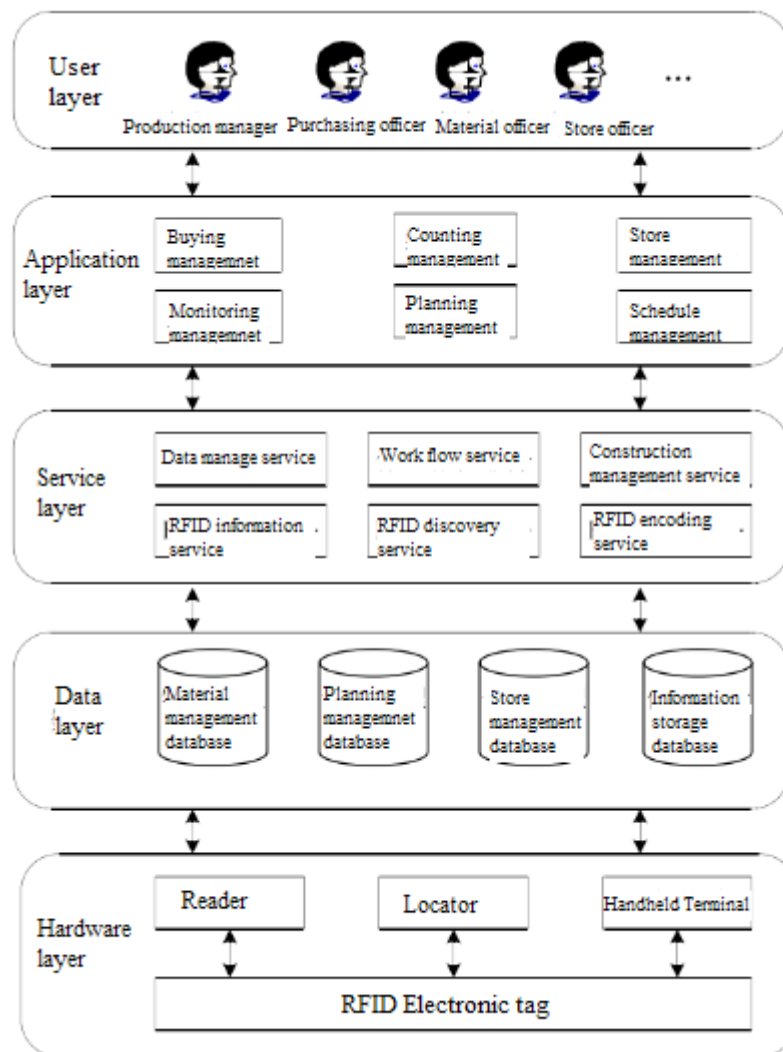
User layer

Production manager Purchasing officer Material officer Store officer ...

Application layer

Buying managemnet

Counting management

Store management

Monitoring managemnet

Planning management

Schedule management

Service layer

Data manage service

Work flow service

Construction management service

RFID information service

RFID discovery service

RFID encoding service

Data layer

Material management database

Planning managemnet database

Store management database

Information storage database

Hardware layer

Reader

Locator

Handheld Terminal

RFID Electronic tag